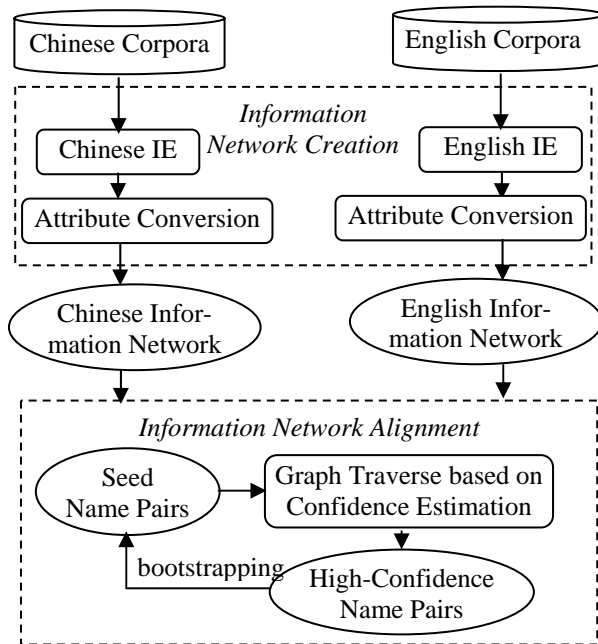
Chinese Corpora

English Corpora

*Information Network Creation*

Chinese IE

English IE

Attribute Conversion

Attribute Conversion

Chinese Information Network

English Information Network

*Information Network Alignment*

Seed Name Pairs

Graph Traverse based on Confidence Estimation

bootstrapping

High-Confidence Name Pairs